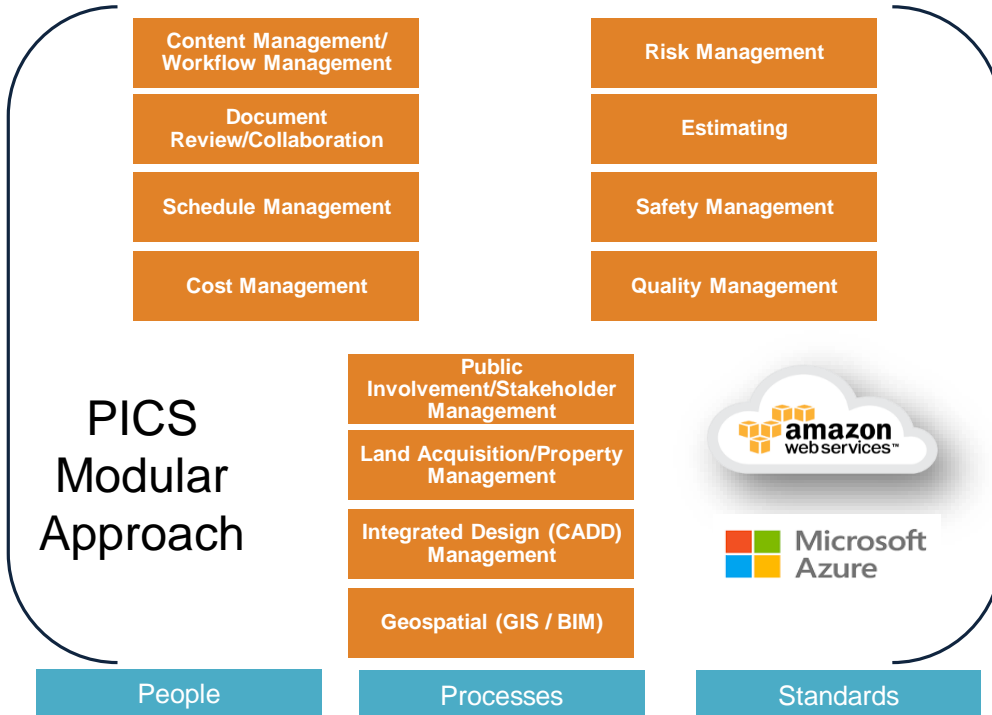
Content Management/ Workflow Management

Document Review/Collaboration

Schedule Management

Cost Management

Risk Management

Estimating

Safety Management

Quality Management

PICS Modular Approach

Public Involvement/Stakeholder Management

Land Acquisition/Property Management

Integrated Design (CADD) Management

Geospatial (GIS / BIM)

amazon web services™

Microsoft Azure

People

Processes

Standards